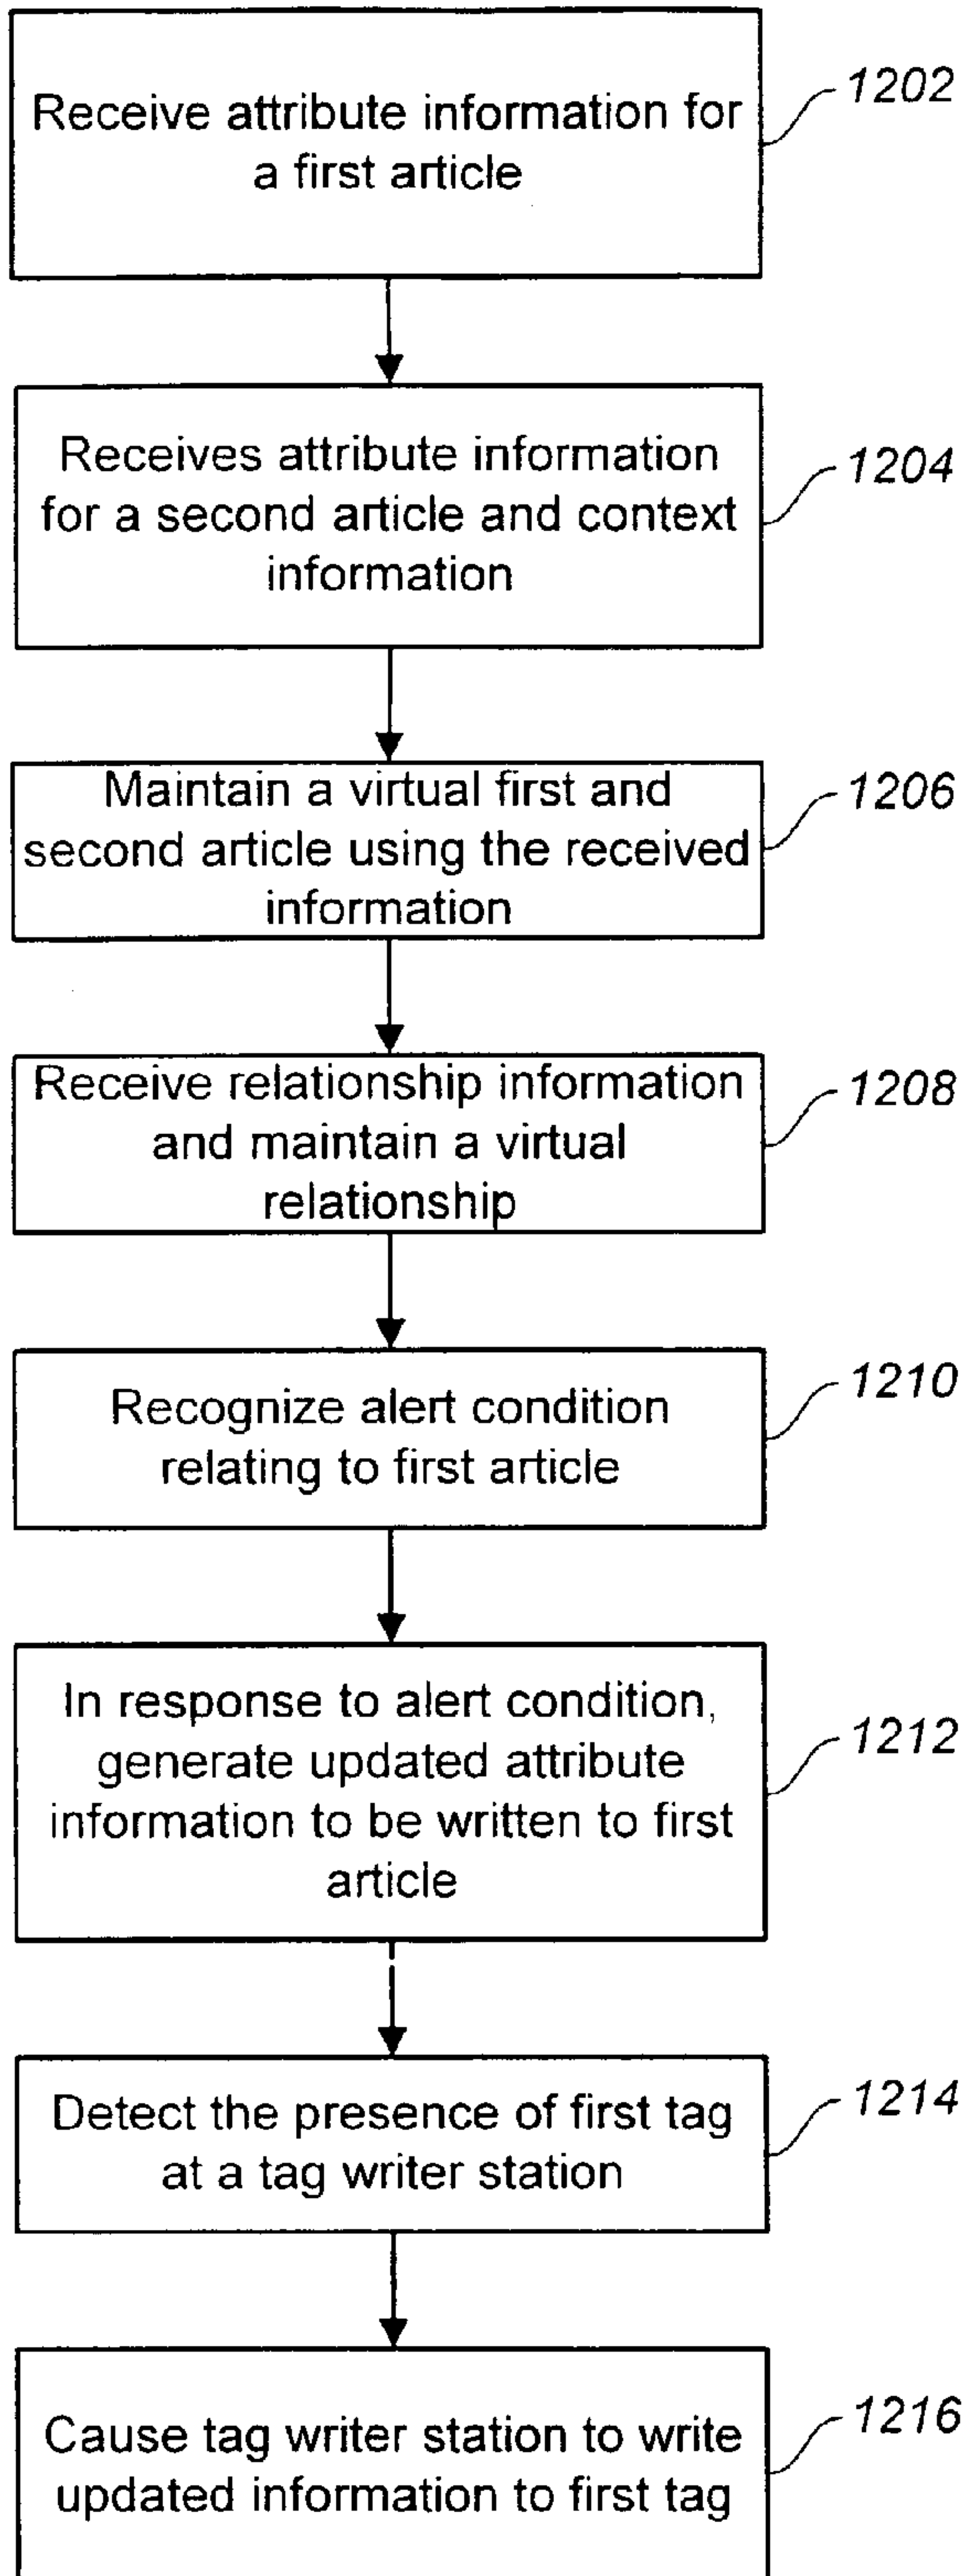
Receive attribute information for a first article

1202

Receives attribute information for a second article and context information

1204

Maintain a virtual first and second article using the received information

1206

Receive relationship information and maintain a virtual relationship

1208

Recognize alert condition relating to first article

1210

In response to alert condition, generate updated attribute information to be written to first article

1212

Detect the presence of first tag at a tag writer station

1214

Cause tag writer station to write updated information to first tag

1216